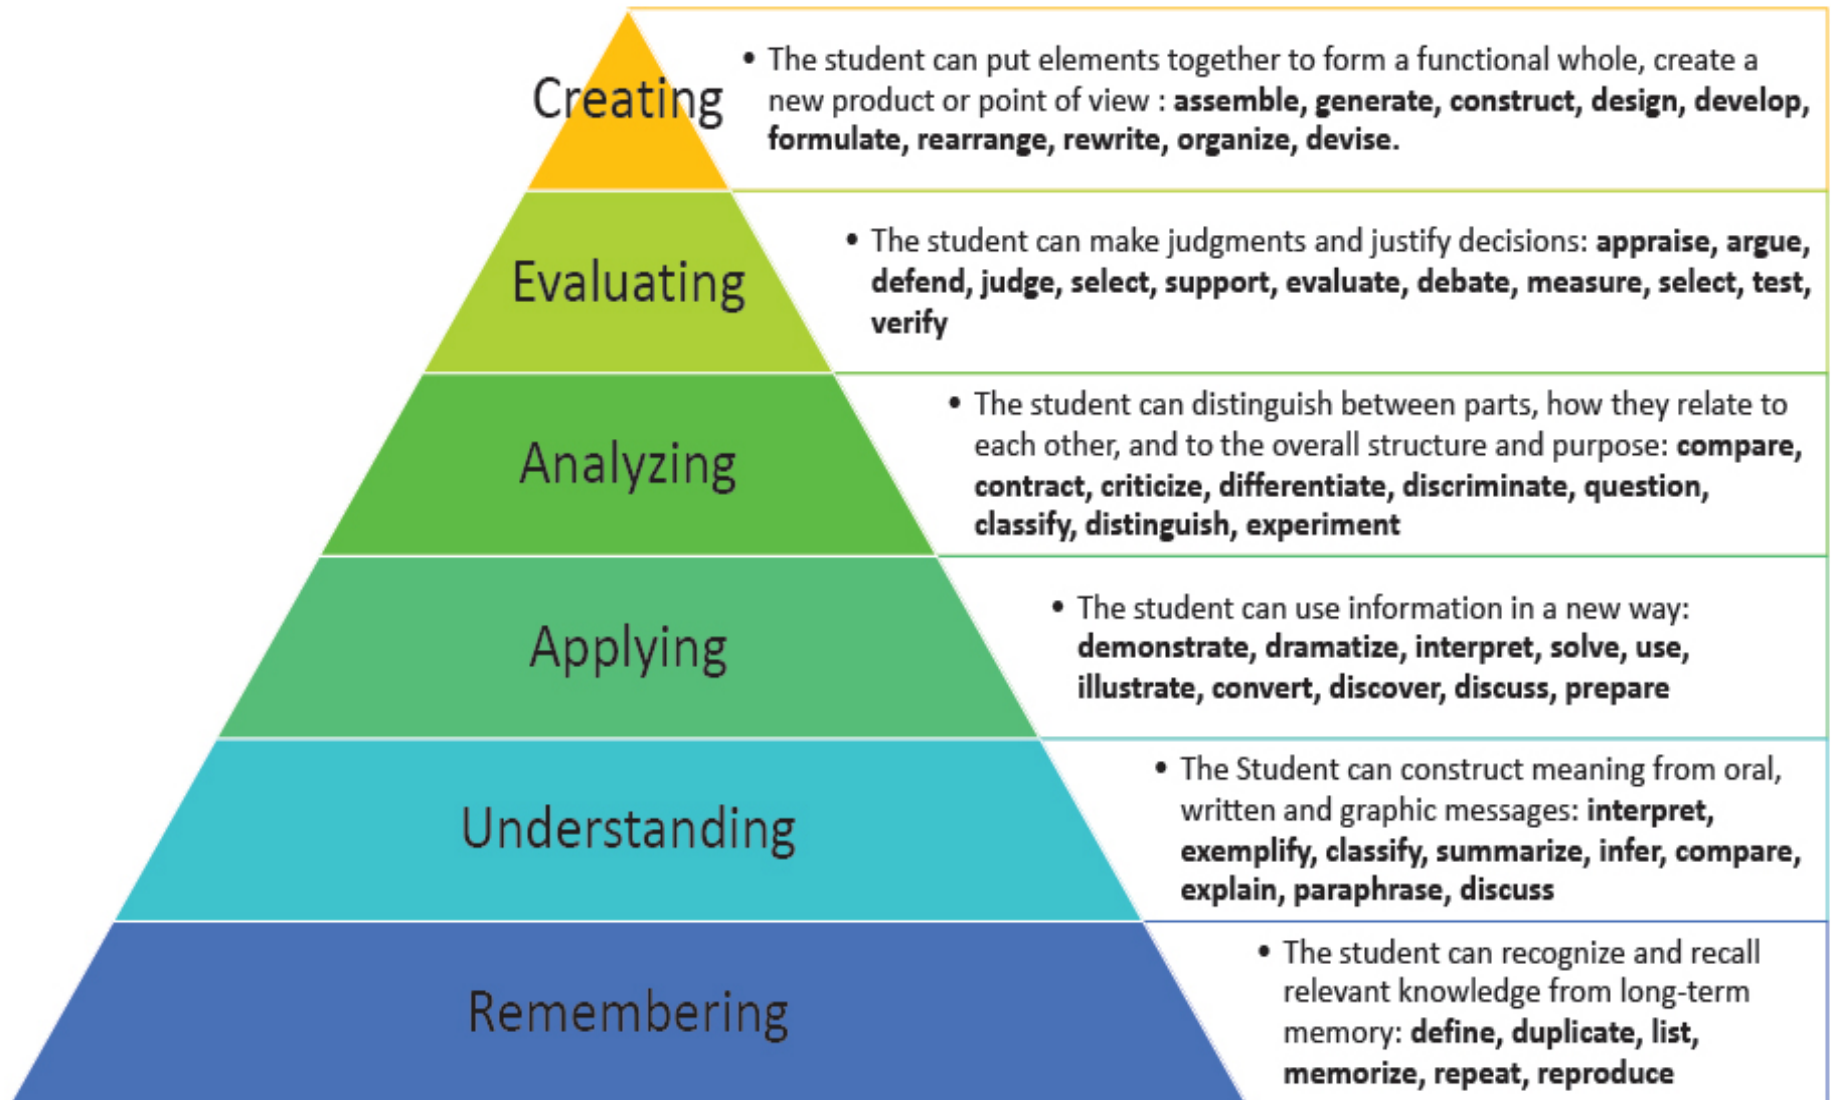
Creating

• The student can put elements together to form a functional whole, create a new product or point of view : **assemble, generate, construct, design, develop, formulate, rearrange, rewrite, organize, devise.**

Evaluating

• The student can make judgments and justify decisions: **appraise, argue, defend, judge, select, support, evaluate, debate, measure, select, test, verify**

Analyzing

• The student can distinguish between parts, how they relate to each other, and to the overall structure and purpose: **compare, contract, criticize, differentiate, discriminate, question, classify, distinguish, experiment**

Applying

• The student can use information in a new way: **demonstrate, dramatize, interpret, solve, use, illustrate, convert, discover, discuss, prepare**

Understanding

• The Student can construct meaning from oral, written and graphic messages: **interpret, exemplify, classify, summarize, infer, compare, explain, paraphrase, discuss**

Remembering

• The student can recognize and recall relevant knowledge from long-term memory: **define, duplicate, list, memorize, repeat, reproduce**